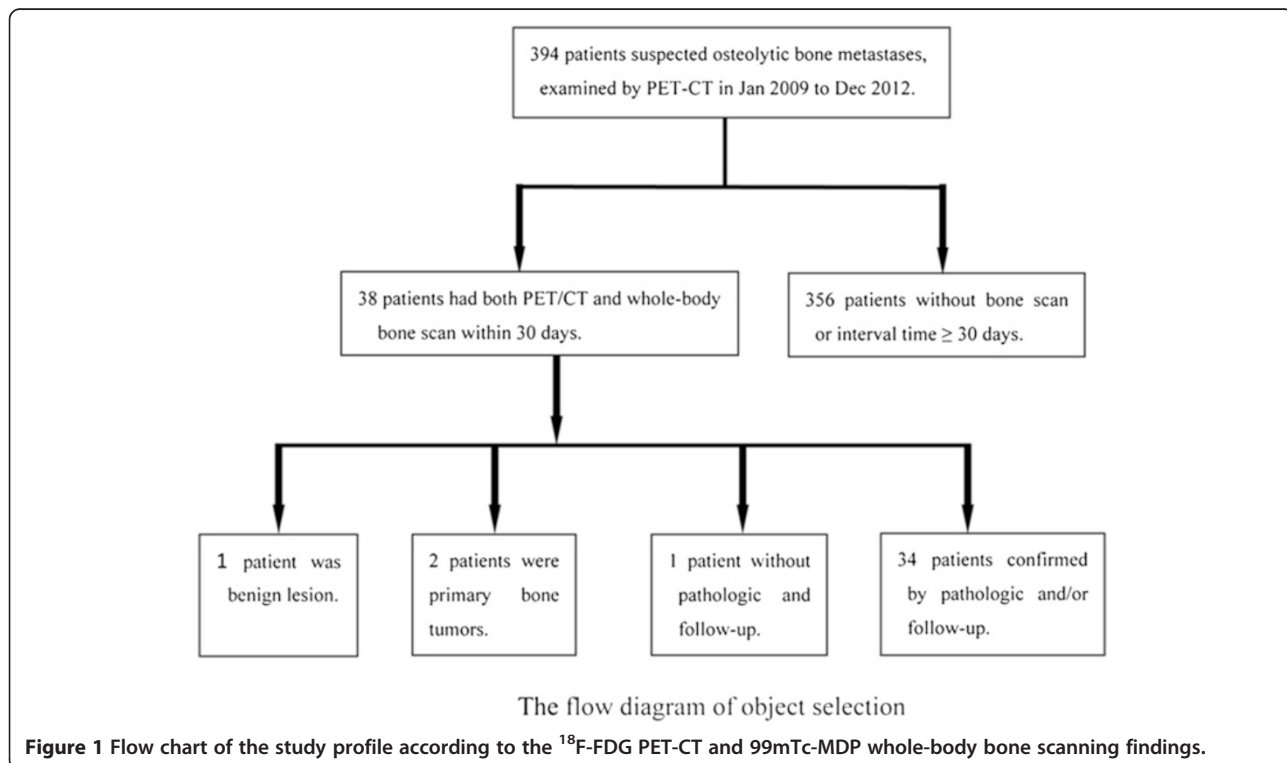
394 patients suspected osteolytic bone metastases, examined by PET-CT in Jan 2009 to Dec 2012.

38 patients had both PET/CT and whole-body bone scan within 30 days.

356 patients without bone scan or interval time ≥ 30 days.

1 patient was benign lesion.

2 patients were primary bone tumors.

1 patient without pathologic and follow-up.

34 patients confirmed by pathologic and/or follow-up.

The flow diagram of object selection

**Figure 1** **Flow chart of the study profile according to the $^{18}$F-FDG PET-CT and 99mTc-MDP whole-body bone scanning findings.**